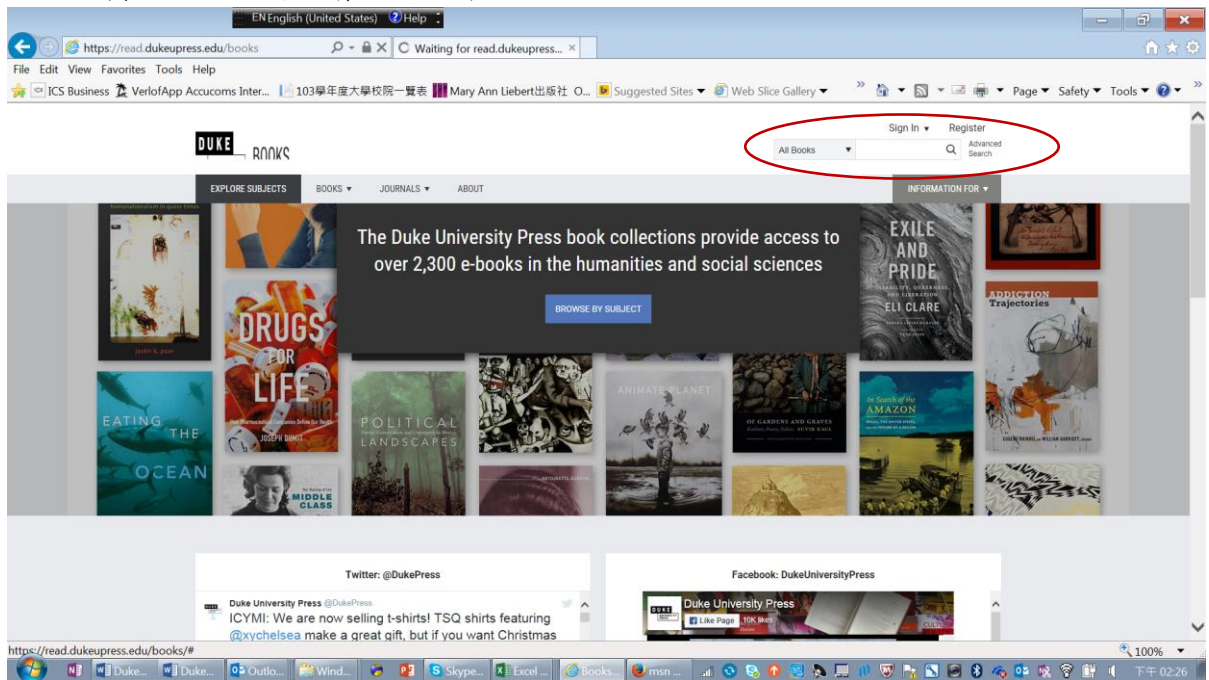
EN English (United States) Help

https://read.dukeupress.edu/books
Waiting for read.dukeupress...

File Edit View Favorites Tools Help

ICS Business VerlofApp Accucoms Inter... 103學年度大學校院一覽表 Mary Ann Liebert出版社 O... Suggested Sites Web Slice Gallery Page Safety Tools

DUKE BOOKS

Sign In Register
All Books Advanced Search

EXPLORE SUBJECTS BOOKS JOURNALS ABOUT INFORMATION FOR

The Duke University Press book collections provide access to over 2,300 e-books in the humanities and social sciences

BROWSE BY SUBJECT

DRUGS FOR LIFE
JOSEPH DUMIT

EATING THE OCEAN

POLITICAL LANDSCAPES

ANIMATE PLANET

OF GARDENS AND GRAVES

EXILE AND PRIDE
ELI CLARE

In Search of the AMAZON

ADDICTION Trajectories

MIDDLE CLASS

Twitter: @DukePress

Duke University Press @DukePress
ICYMI: We are now selling t-shirts! TSQ shirts featuring @xychelsea make a great gift, but if you want Christmas

Facebook: DukeUniversityPress

Duke University Press
Like Page 10K likes

https://read.dukeupress.edu/books/#

100%

Duke... Duke... Outlo... Wind... Skype... Excel... Books... msn ...

下午 02:26